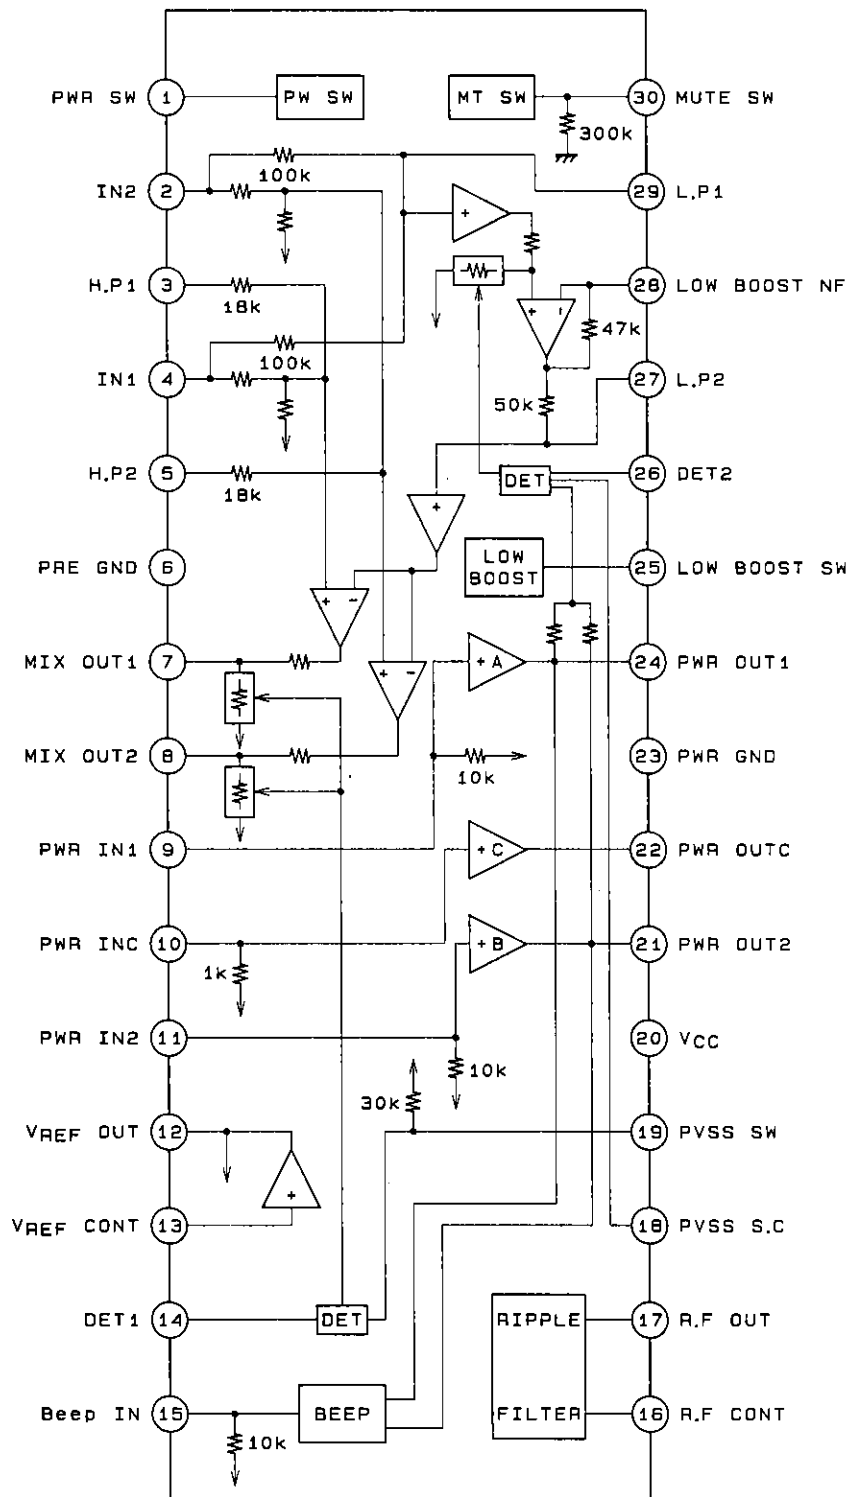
PWR SW 1
PW SW
MT SW
30 MUTE SW
300k
IN2 2
100k
29 L.P1
+
H.P1 3
18k
28 LOW BOOST NF
+
47k
IN1 4
100k
27 L.P2
50k
H.P2 5
18k
DET
26 DET2
+
PRE GND 6
LOW BOOST
25 LOW BOOST SW
+ -
MIX OUT1 7
+ A
24 PWR OUT1
+ -
MIX OUT2 8
10k
23 PWR GND
PWR IN1 9
+ C
22 PWR OUTC
PWR INC 10
1k
+ B
21 PWR OUT2
PWR IN2 11
10k
20 VCC
30k
VREF OUT 12
+
19 PVSS SW
VREF CONT 13
18 PVSS S.C
DET1 14
DET
RIPPLE
17 R.F OUT
Beep IN 15
10k
BEEP
FILTER
16 R.F CONT